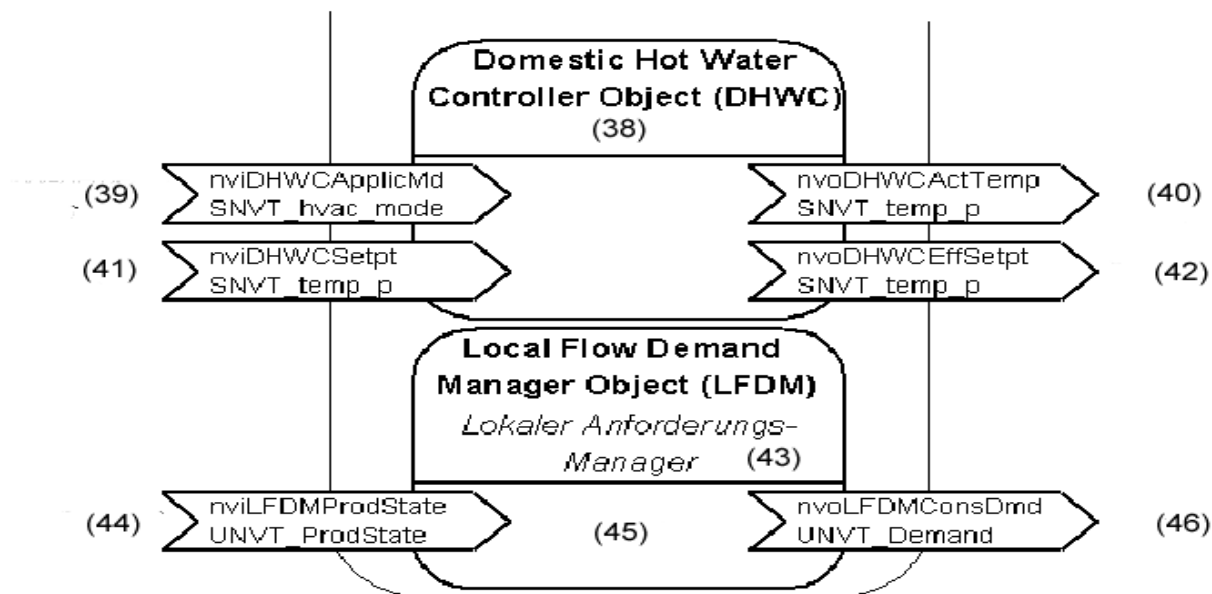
Domestic Hot Water Controller Object (DHWC)
(38)

(39) nviDHWCApplicMd SNVT_hvac_mode

nvoDHWCActTemp SNVT_temp_p (40)

(41) nviDHWCSetpt SNVT_temp_p

nvoDHWCEffSetpt SNVT_temp_p (42)

Local Flow Demand Manager Object (LFDM)
Lokaler Anforderungs-Manager (43)

(44) nviLFDMProdState UNVT_ProdState

(45)

nvoLFDMConsDmd UNVT_Demand (46)